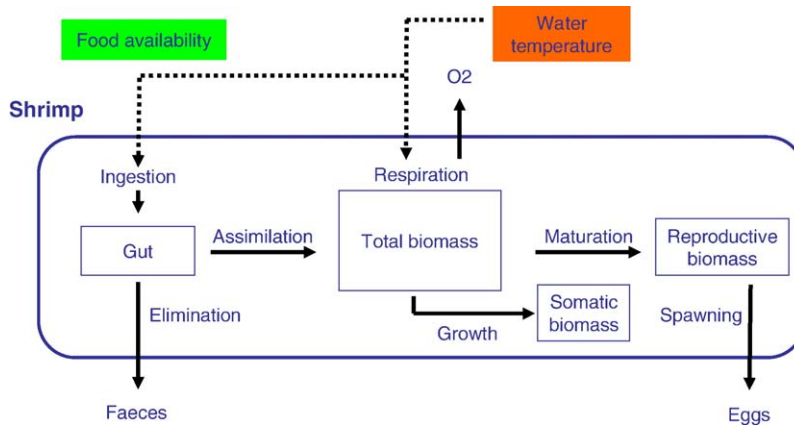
Food availability

Water temperature

O2

Shrimp

Ingestion

Respiration

Gut

Assimilation

Total biomass

Maturation

Reproductive biomass

Elimination

Somatic biomass

Spawning

Growth

Faeces

Eggs